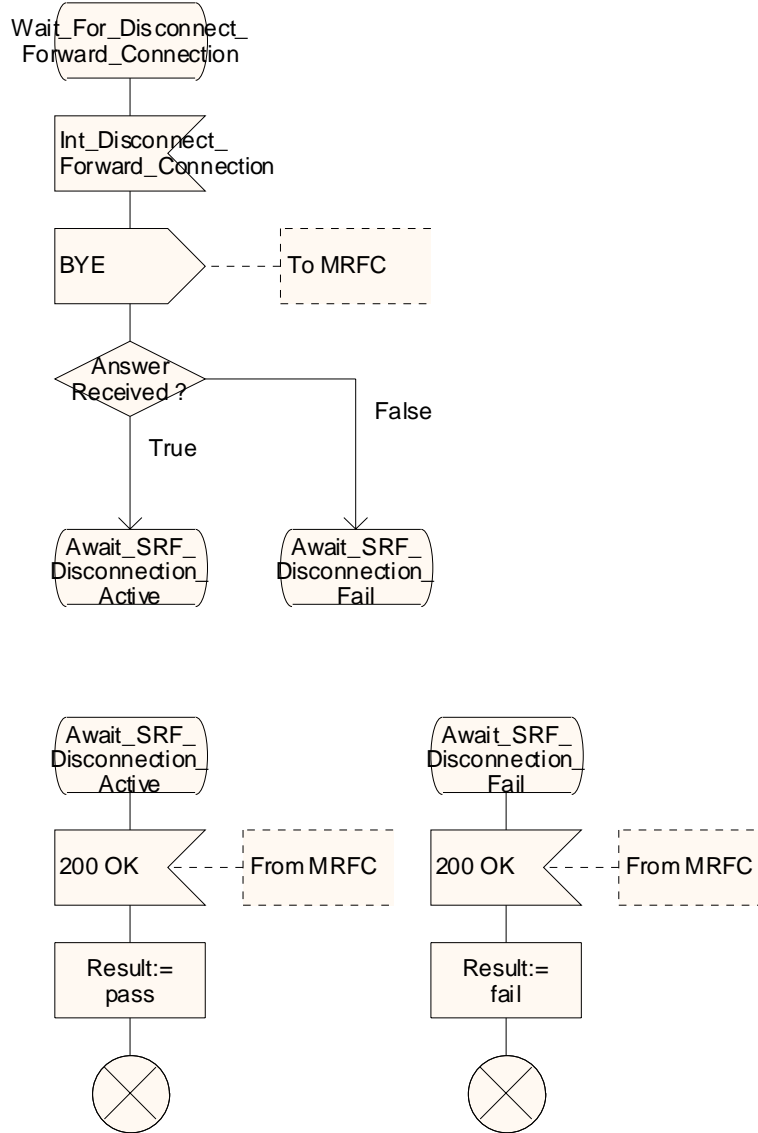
Wait_For_Disconnect_
Forward_Connection

Int_Disconnect_
Forward_Connection

BYE

To MRFC

Answer
Received ?

False

True

Await_SRF_
Disconnection_
Active

Await_SRF_
Disconnection_
Fail

Await_SRF_
Disconnection_
Active

Await_SRF_
Disconnection_
Fail

200 OK

From MRFC

200 OK

From MRFC

Result:=
pass

Result:=
fail